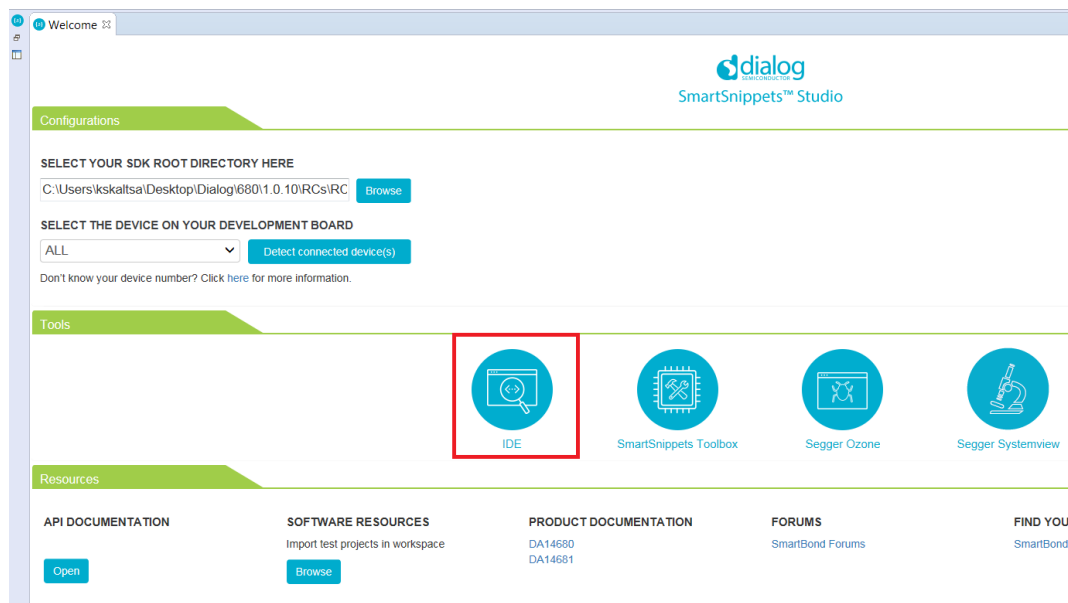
Welcome

dialog
SEMICONDUCTOR
SmartSnippets™ Studio

Configurations

SELECT YOUR SDK ROOT DIRECTORY HERE

C:\Users\kskaltsa\Desktop\Dialog\680\1.0.10\RCs\RC

Browse

SELECT THE DEVICE ON YOUR DEVELOPMENT BOARD

ALL

Detect connected device(s)

Don't know your device number? Click here for more information.

Tools

IDE

SmartSnippets Toolbox

Segger Ozone

Segger Systemview

Resources

API DOCUMENTATION

Open

SOFTWARE RESOURCES

Import test projects in workspace

Browse

PRODUCT DOCUMENTATION

DA14680

DA14681

FORUMS

SmartBond Forums

FIND YOU

SmartBond